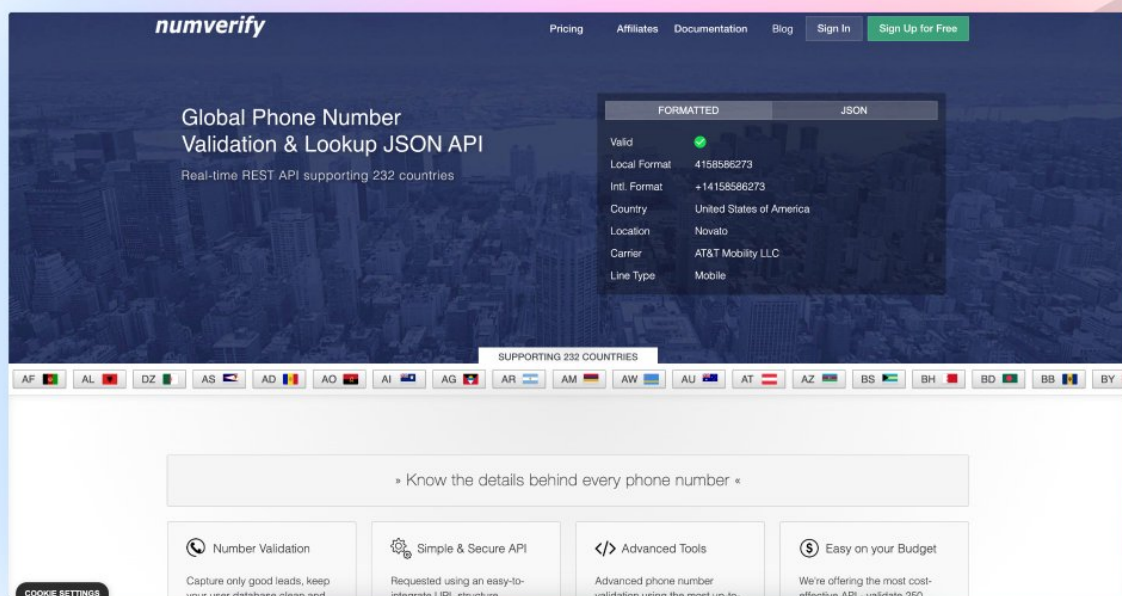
numverify

Pricing Affiliates Documentation Blog Sign In Sign Up for Free

Global Phone Number Validation & Lookup JSON API

Real-time REST API supporting 232 countries

| FORMATTED | JSON |
|---|---|
| Valid | |
| Local Format | 4158586273 |
| Intl. Format | +14158586273 |
| Country | United States of America |
| Location | Novato |
| Carrier | AT&T Mobility LLC |
| Line Type | Mobile |

SUPPORTING 232 COUNTRIES

AF AL DZ AS AD AO AI AG AR AM AW AU AT AZ BS BH BD BB BY

» Know the details behind every phone number «

Number Validation

Capture only good leads, keep your user database clean and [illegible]

Simple & Secure API

Requested using an easy-to-integrate URL structure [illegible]

Advanced Tools

Advanced phone number validation using the most up-to-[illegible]

Easy on your Budget

We're offering the most cost-effective API - validate 250 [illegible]

COOKIE SETTINGS